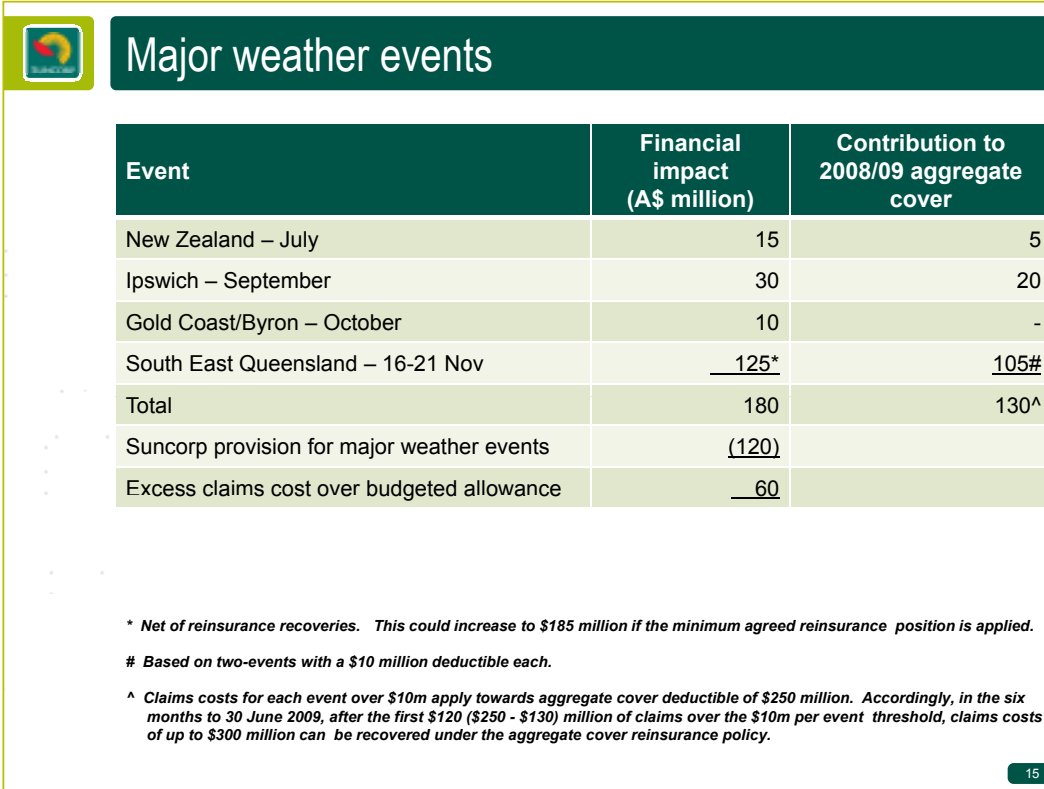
SUNCORP

Major weather events

| Event | Financial impact (A$ million) | Contribution to 2008/09 aggregate cover |
|---|---|---|
| New Zealand – July | 15 | 5 |
| Ipswich – September | 30 | 20 |
| Gold Coast/Byron – October | 10 | - |
| South East Queensland – 16-21 Nov | 125* | 105# |
| Total | 180 | 130^ |
| Suncorp provision for major weather events | (120) | |
| Excess claims cost over budgeted allowance | 60 | |

* Net of reinsurance recoveries. This could increase to $185 million if the minimum agreed reinsurance position is applied.

# Based on two-events with a $10 million deductible each.

^ Claims costs for each event over $10m apply towards aggregate cover deductible of $250 million. Accordingly, in the six months to 30 June 2009, after the first $120 ($250 - $130) million of claims over the $10m per event threshold, claims costs of up to $300 million can be recovered under the aggregate cover reinsurance policy.

15